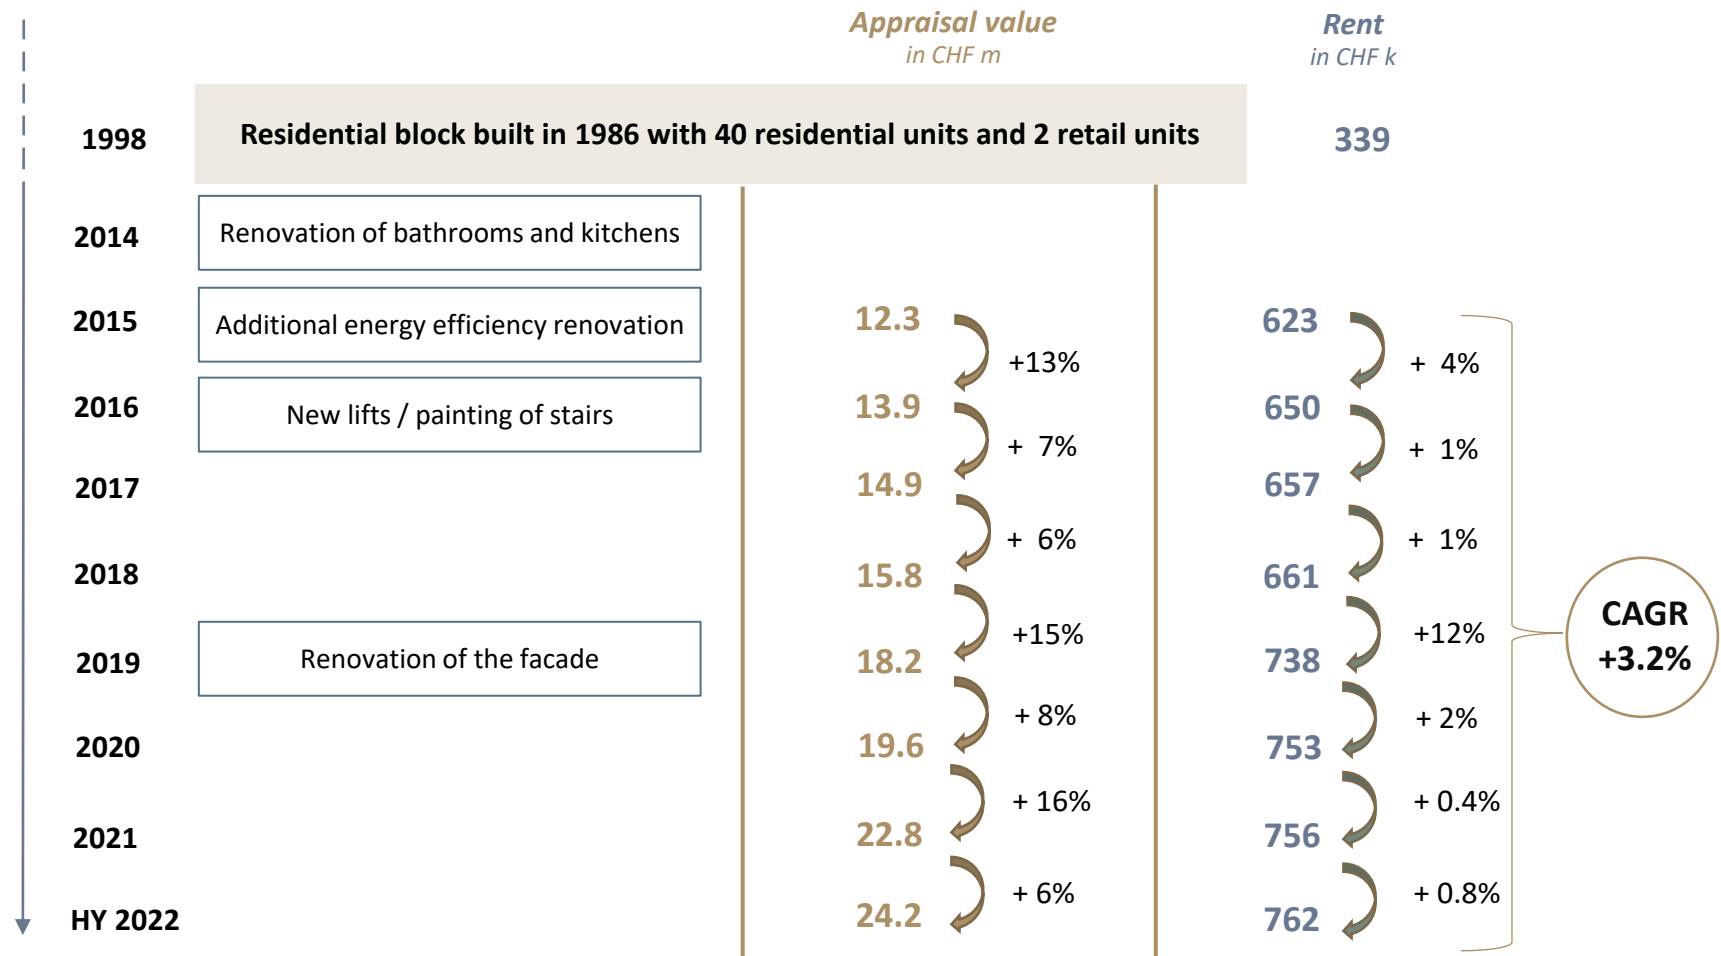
Appraisal value
in CHF m

Rent
in CHF k

1998
Residential block built in 1986 with 40 residential units and 2 retail units
339

2014
Renovation of bathrooms and kitchens

2015
Additional energy efficiency renovation
12.3
623

+13%
+ 4%

2016
New lifts / painting of stairs
13.9
650

+ 7%
+ 1%

2017
14.9
657

+ 6%
+ 1%

2018
15.8
661

+15%
+12%

CAGR
+3.2%

2019
Renovation of the facade
18.2
738

+ 8%
+ 2%

2020
19.6
753

+ 16%
+ 0.4%

2021
22.8
756

+ 6%
+ 0.8%

HY 2022
24.2
762